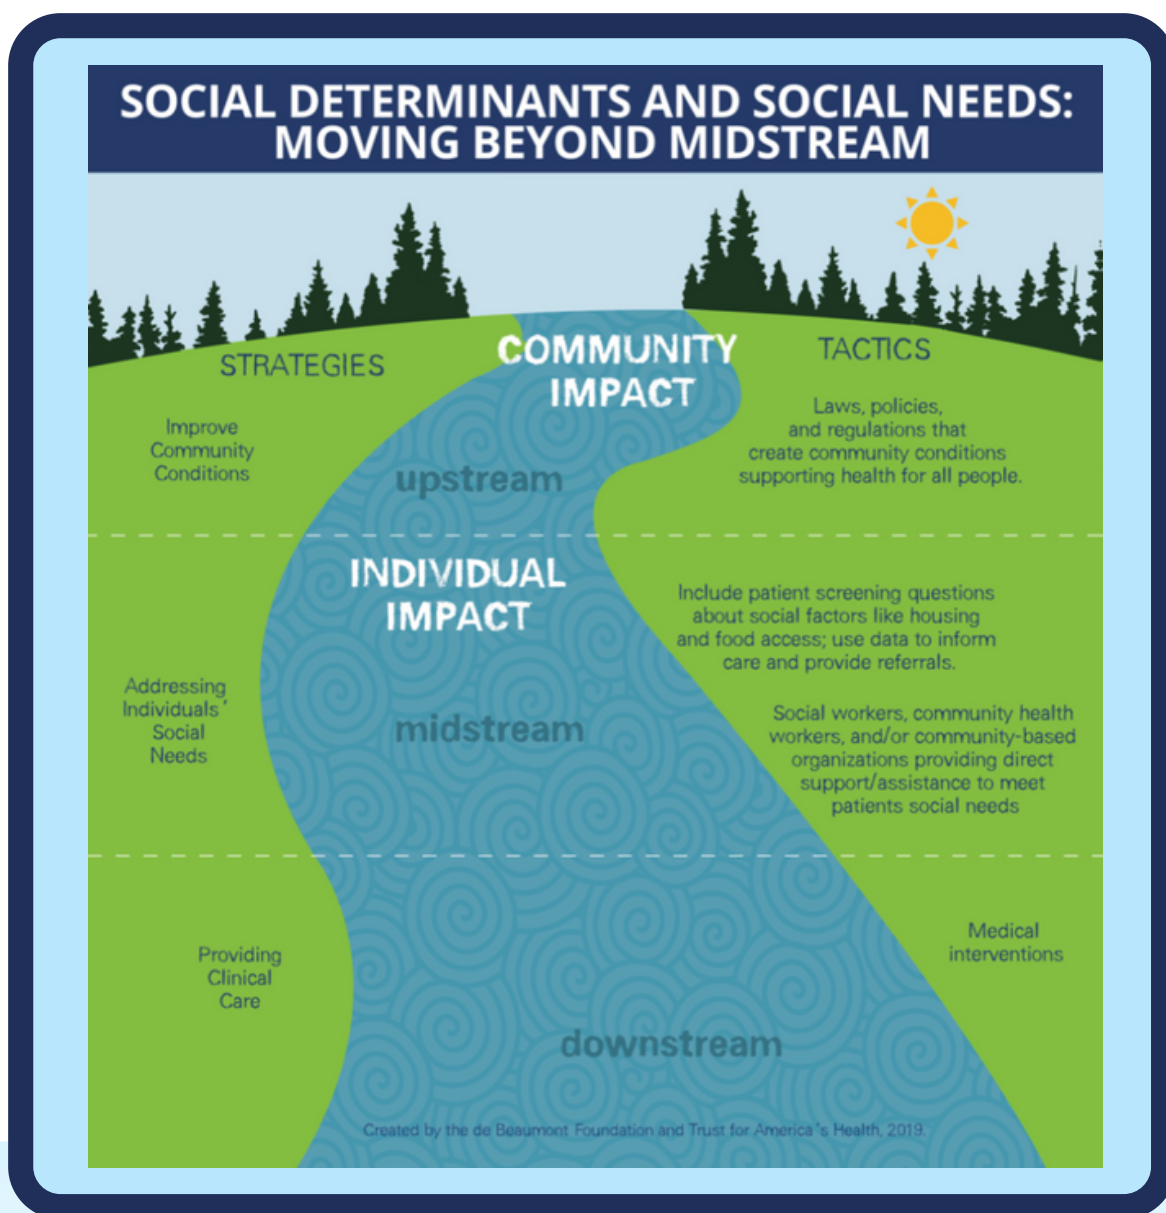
SOCIAL DETERMINANTS AND SOCIAL NEEDS: MOVING BEYOND MIDSTREAM

STRATEGIES

COMMUNITY IMPACT

TACTICS

Improve Community Conditions

upstream

Laws, policies, and regulations that create community conditions supporting health for all people.

INDIVIDUAL IMPACT

Include patient screening questions about social factors like housing and food access; use data to inform care and provide referrals.

Addressing Individuals' Social Needs

midstream

Social workers, community health workers, and/or community-based organizations providing direct support/assistance to meet patients social needs

Providing Clinical Care

Medical interventions

downstream

Created by the de Beaumont Foundation and Trust for America's Health, 2019.